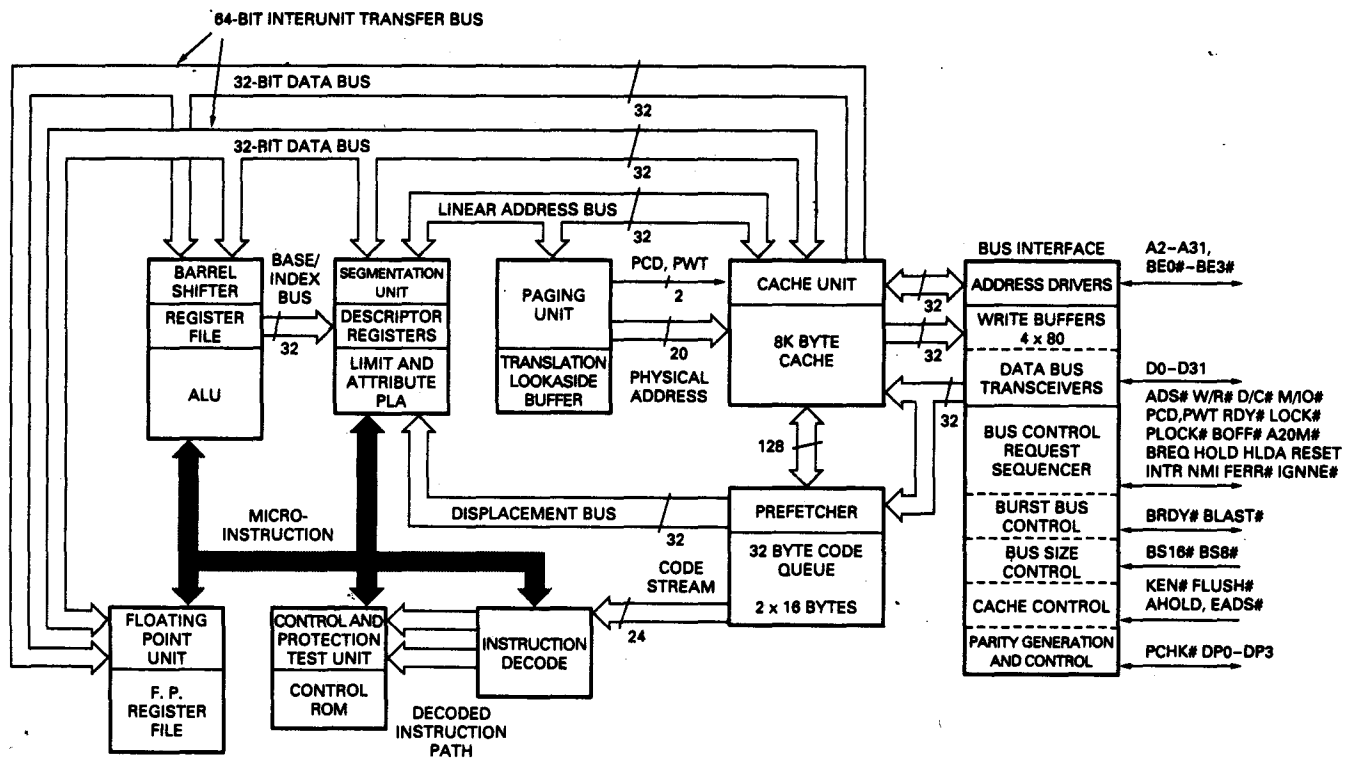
64-BIT INTERUNIT TRANSFER BUS

32-BIT DATA BUS

32

32-BIT DATA BUS

32

LINEAR ADDRESS BUS

32

BARREL SHIFTER

REGISTER FILE

ALU

BASE/ INDEX BUS

32

SEGMENTATION UNIT

DESCRIPTOR REGISTERS

LIMIT AND ATTRIBUTE PLA

PAGING UNIT

TRANSLATION LOOKASIDE BUFFER

PCD, PWT

2

20

PHYSICAL ADDRESS

CACHE UNIT

8K BYTE CACHE

32

32

32

128

BUS INTERFACE

ADDRESS DRIVERS

WRITE BUFFERS 4 x 80

DATA BUS TRANSCEIVERS

BUS CONTROL REQUEST SEQUENCER

BURST BUS CONTROL

BUS SIZE CONTROL

CACHE CONTROL

PARITY GENERATION AND CONTROL

A2–A31, BE0#–BE3#

D0–D31

ADS# W/R# D/C# M/IO# PCD,PWT RDY# LOCK# PLOCK# BOFF# A20M# BREQ HOLD HLDA RESET INTR NMI FERR# IGNNE#

BRDY# BLAST#

BS16# BS8#

KEN# FLUSH# AHOLD, EADS#

PCHK# DP0–DP3

MICRO-INSTRUCTION

DISPLACEMENT BUS

32

PREFETCHER

32 BYTE CODE QUEUE

2 x 16 BYTES

CODE STREAM

24

FLOATING POINT UNIT

F. P. REGISTER FILE

CONTROL AND PROTECTION TEST UNIT

CONTROL ROM

INSTRUCTION DECODE

DECODED INSTRUCTION PATH